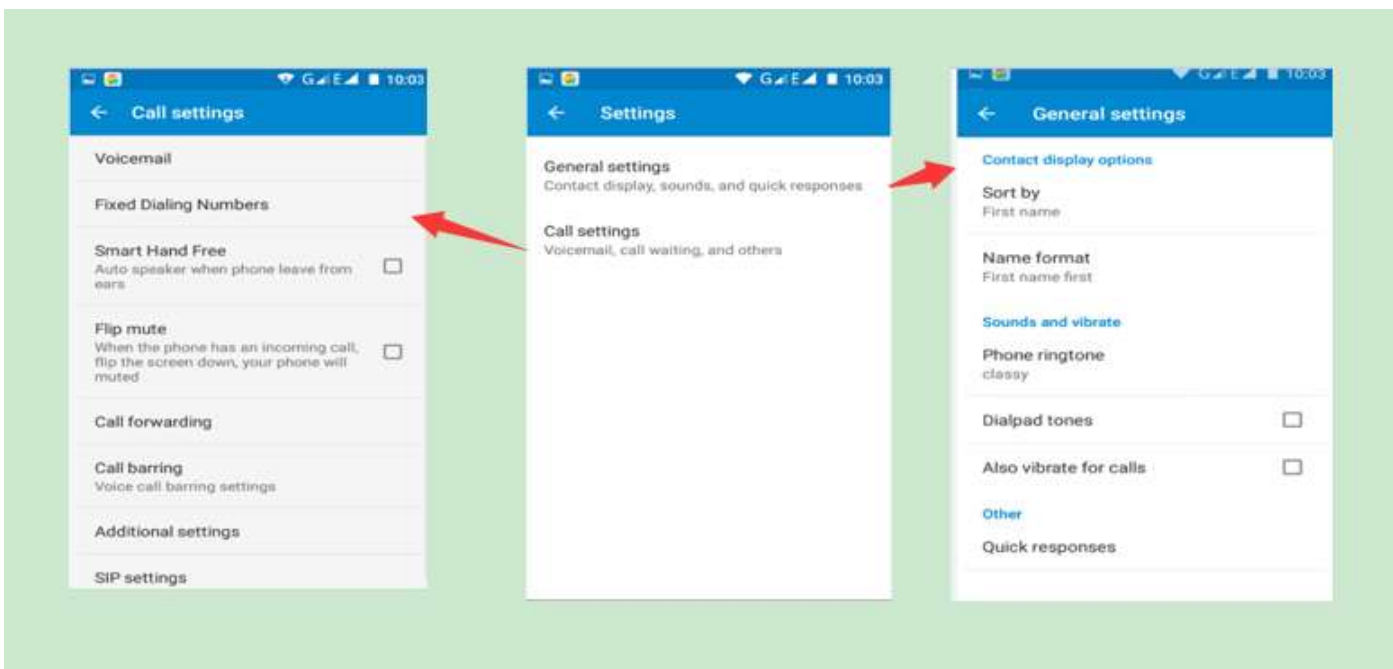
10:03

Call settings

Voicemail

Fixed Dialing Numbers

Smart Hand Free
Auto speaker when phone leave from ears

Flip mute
When the phone has an incoming call, flip the screen down, your phone will muted

Call forwarding

Call barring
Voice call barring settings

Additional settings

SIP settings

10:03

Settings

General settings
Contact display, sounds, and quick responses

Call settings
Voicemail, call waiting, and others

10:03

General settings

Contact display options

Sort by
First name

Name format
First name first

Sounds and vibrate

Phone ringtone
classy

Dialpad tones

Also vibrate for calls

Other

Quick responses